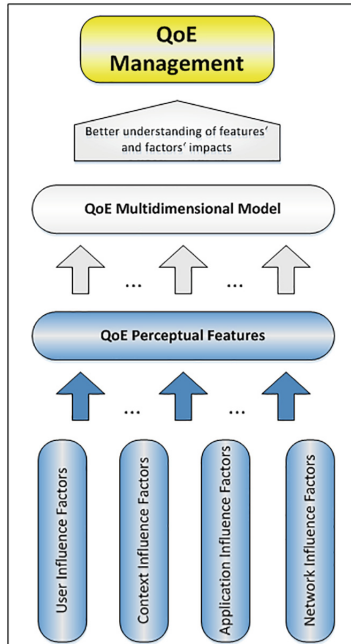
QoE Management

Better understanding of features' and factors' impacts

QoE Multidimensional Model

...

...

QoE Perceptual Features

...

...

User Influence Factors

Context Influence Factors

Application Influence Factors

Network Influence Factors